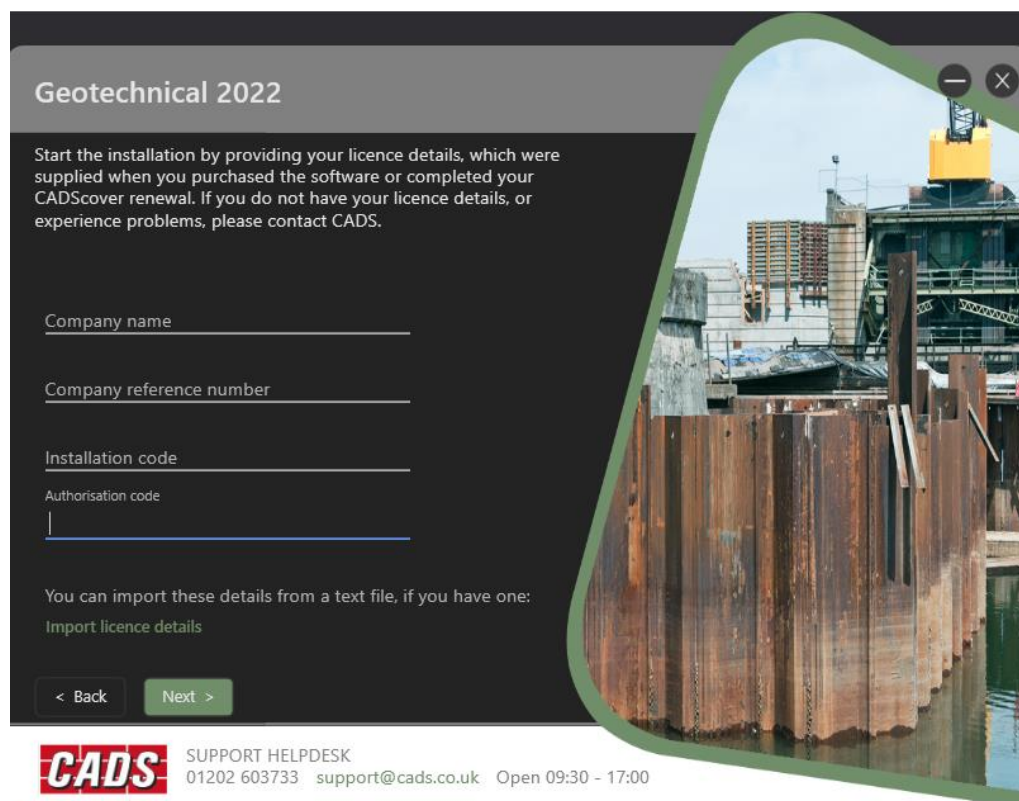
Geotechnical 2022

Start the installation by providing your licence details, which were supplied when you purchased the software or completed your CADScover renewal. If you do not have your licence details, or experience problems, please contact CADS.

Company name

Company reference number

Installation code

Authorisation code

You can import these details from a text file, if you have one:

Import licence details

< Back

Next >

CADS

SUPPORT HELPDESK

01202 603733 support@cads.co.uk Open 09:30 - 17:00